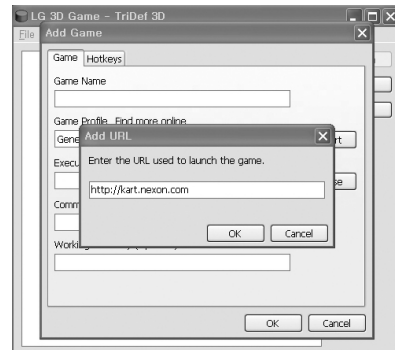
LG 3D Game - TriDef 3D
File
Add Game
Game
Hotkeys
Game Name
Game Profile Find more online
Gene
Add URL
rt
Execu
Enter the URL used to launch the game.
se
http://kart.nexon.com
Comm
OK
Cancel
Worki
OK
Cancel